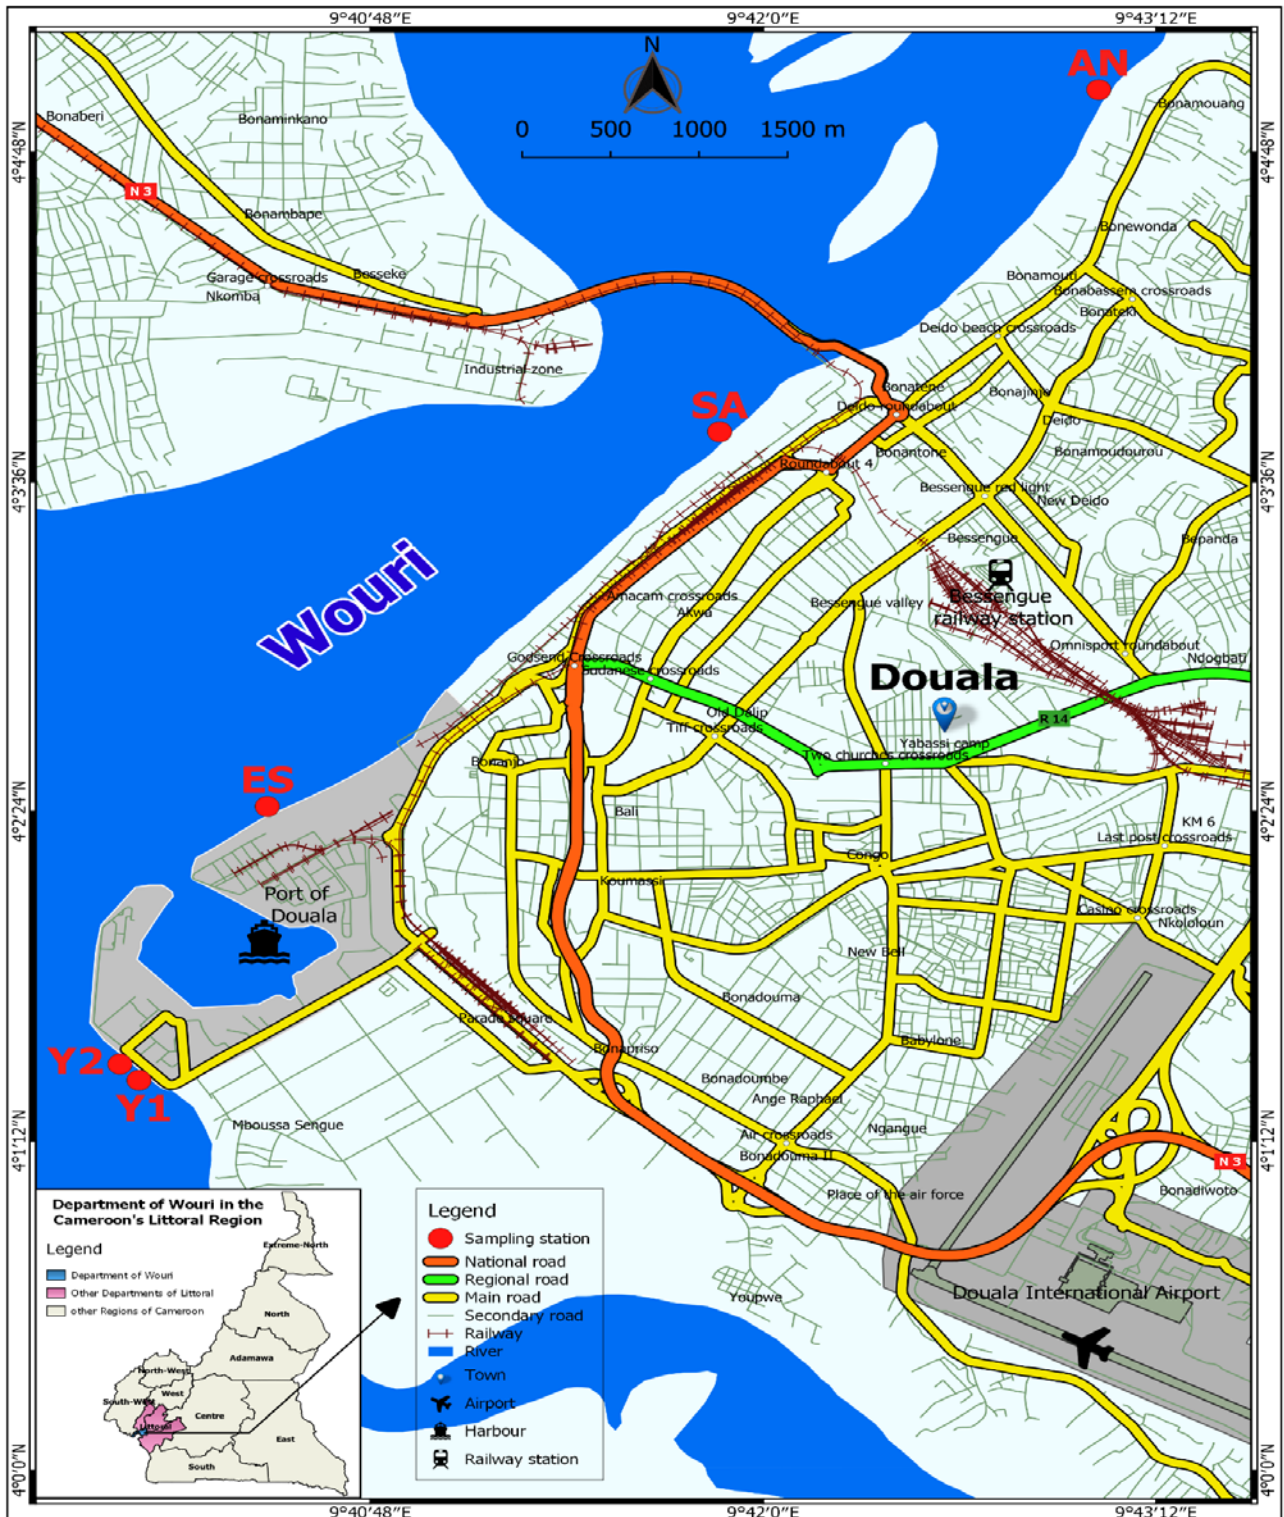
9°40′48″E 9°42′0″E 9°43′12″E

N

0 500 1000 1500 m

AN

Bonaberi
Bonaminkano
Bonamouang
N 3
4°4′48″N
4°4′48″N
Bonambape
Bonewonda
Garage crossroads
Nkomba
Besseke
Bonamouti
Bonabassem crossroads
Bonateki
Deido beach crossroads
Industrial zone
Bonatene
Bonajinje
SA
Deido roundabout
Deido
Roundabout 4
Bonantone
Bonamoudourou
4°3′36″N
4°3′36″N
Bessengue red light
New Deido
Bessengue
Bepanda
Wouri
Akwa crossroads
Akwa
Bessengue valley
Bessengue railway station
Omnisport roundabout
Ndogbati
Godsend crossroads
Sudanese crossroads
Douala
Old Dalip
Tiff crossroads
R 14
Yabassi camp
Two churches crossroads
Bonanjo
ES
4°2′24″N
4°2′24″N
KM 6
Bali
Last post crossroads
Congo
Koumassi
Port of Douala
Casino crossroads
Nkololoun
New Bell
Bonadouma
Parade square
Babylone
Bonapriso
Y2
Bonadoumbe
Y1
Ange Raphael
4°1′12″N
4°1′12″N
Mboussa Sengue
Ngangue
Air crossroads
Bonadouma II
N 3
Place of the air force
Bonadiwoto
Youpwe
Douala International Airport

Department of Wouri in the Cameroon's Littoral Region
Legend
Department of Wouri
Other Departments of Littoral
other Regions of Cameroon
Extreme-North
North
Adamawa
North-West
West
South-West
Littoral
Centre
East
South

Legend
Sampling station
National road
Regional road
Main road
Secondary road
Railway
River
Town
Airport
Harbour
Railway station

4°0′0″N
4°0′0″N
9°40′48″E 9°42′0″E 9°43′12″E